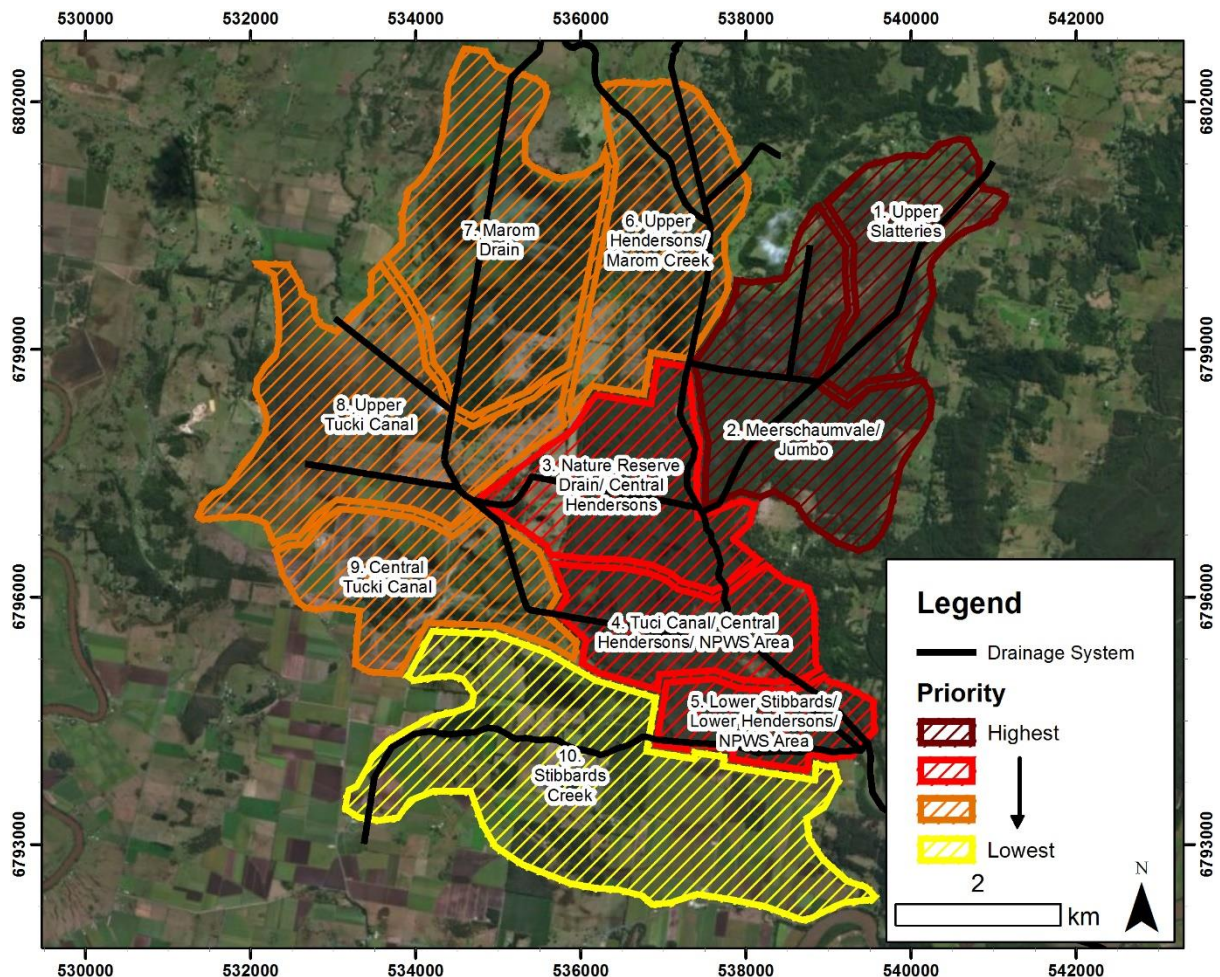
530000 532000 534000 536000 538000 540000 542000

6802000
6799000
6796000
6793000

6802000
6799000
6796000
6793000

7. Marom Drain

6. Upper Hendersons/ Marom Creek

1. Upper Slatteries

8. Upper Tucki Canal

2. Meerschaumvale/ Jumbo

3. Nature Reserve Drain/ Central Hendersons

9. Central Tucki Canal

4. Tuci Canal/ Central Hendersons/ NPWS Area

5. Lower Stibbards/ Lower Hendersons/ NPWS Area

10. Stibbards Creek

Legend

Drainage System

Priority

Highest

Lowest

2

km

N

530000 532000 534000 536000 538000 540000 542000